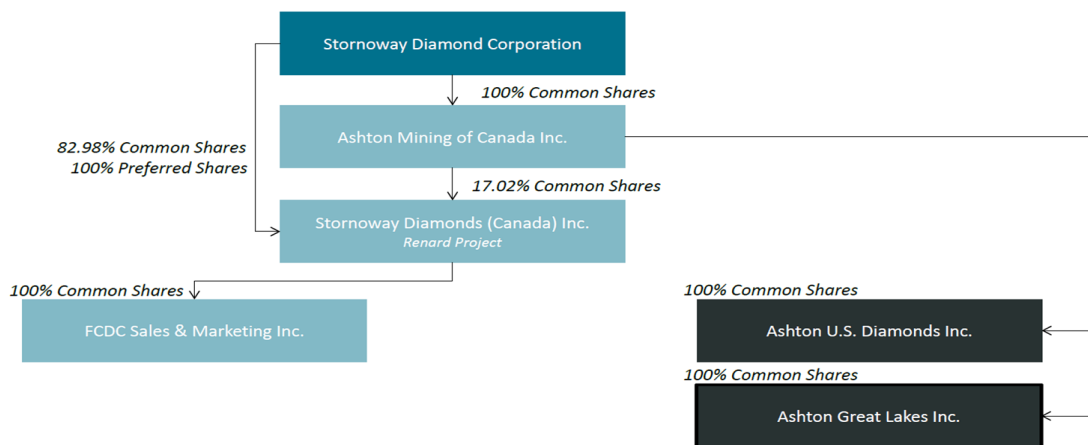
Stornoway Diamond Corporation

100% Common Shares

Ashton Mining of Canada Inc.

82.98% Common Shares
100% Preferred Shares

17.02% Common Shares

Stornoway Diamonds (Canada) Inc.
Renard Project

100% Common Shares

FCDC Sales & Marketing Inc.

100% Common Shares

Ashton U.S. Diamonds Inc.

100% Common Shares

Ashton Great Lakes Inc.